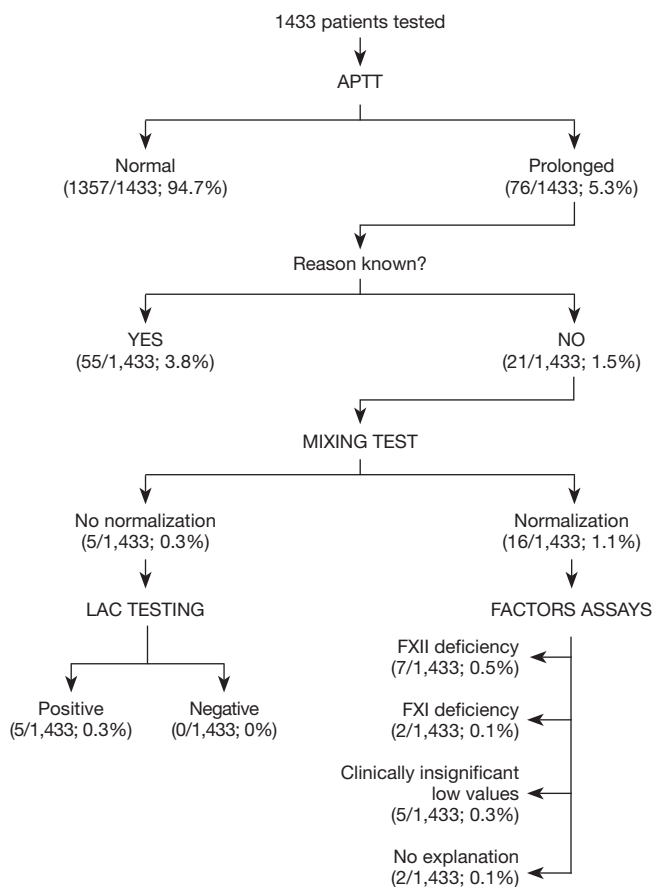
1433 patients tested

APTT

Normal
(1357/1433; 94.7%)

Prolonged
(76/1433; 5.3%)

Reason known?

YES
(55/1,433; 3.8%)

NO
(21/1,433; 1.5%)

MIXING TEST

No normalization
(5/1,433; 0.3%)

Normalization
(16/1,433; 1.1%)

LAC TESTING

FACTORS ASSAYS

Positive
(5/1,433; 0.3%)

Negative
(0/1,433; 0%)

FXII deficiency
(7/1,433; 0.5%)

FXI deficiency
(2/1,433; 0.1%)

Clinically insignificant
low values
(5/1,433; 0.3%)

No explanation
(2/1,433; 0.1%)